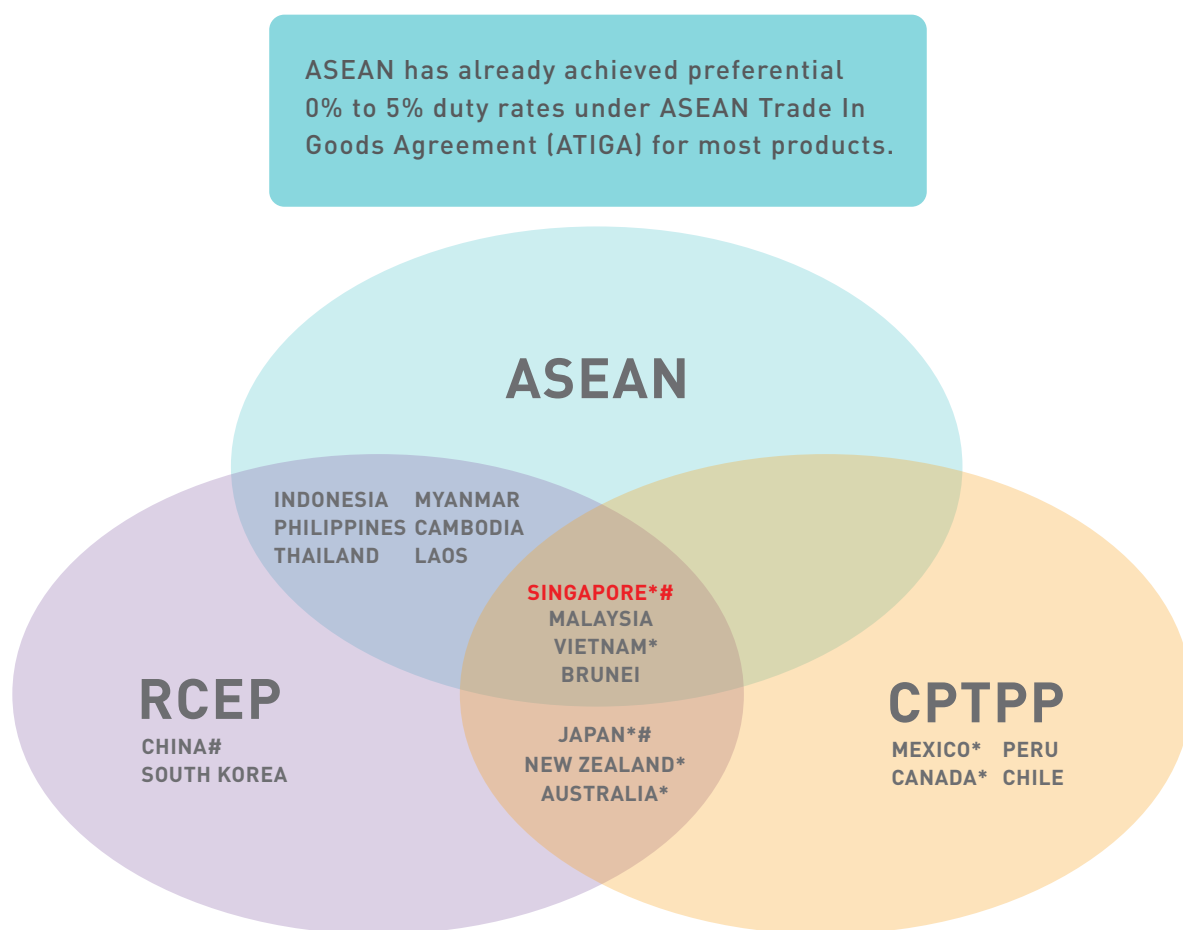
ASEAN has already achieved preferential 0% to 5% duty rates under ASEAN Trade In Goods Agreement (ATIGA) for most products.

ASEAN

INDONESIA
PHILIPPINES
THAILAND

MYANMAR
CAMBODIA
LAOS

SINGAPORE*#
MALAYSIA
VIETNAM*
BRUNEI

RCEP
CHINA#
SOUTH KOREA

JAPAN*#
NEW ZEALAND*
AUSTRALIA*

CPTPP
MEXICO* PERU
CANADA* CHILE